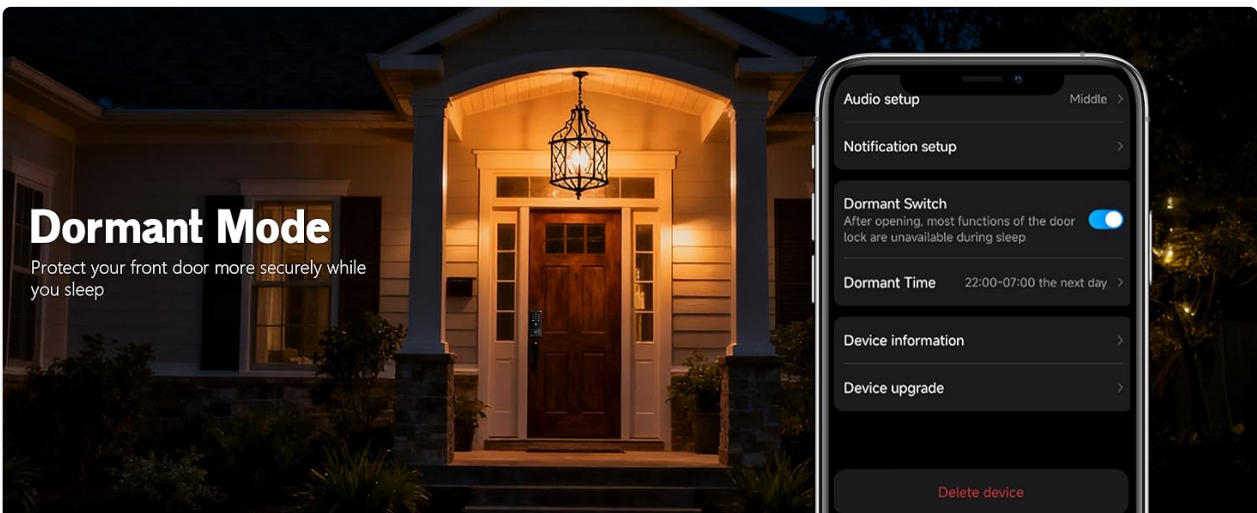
Dormant Mode
Protect your front door more securely while you sleep

Audio setup Middle

Notification setup

Dormant Switch
After opening, most functions of the door lock are unavailable during sleep

Dormant Time 22:00-07:00 the next day

Device information

Device upgrade

Delete device